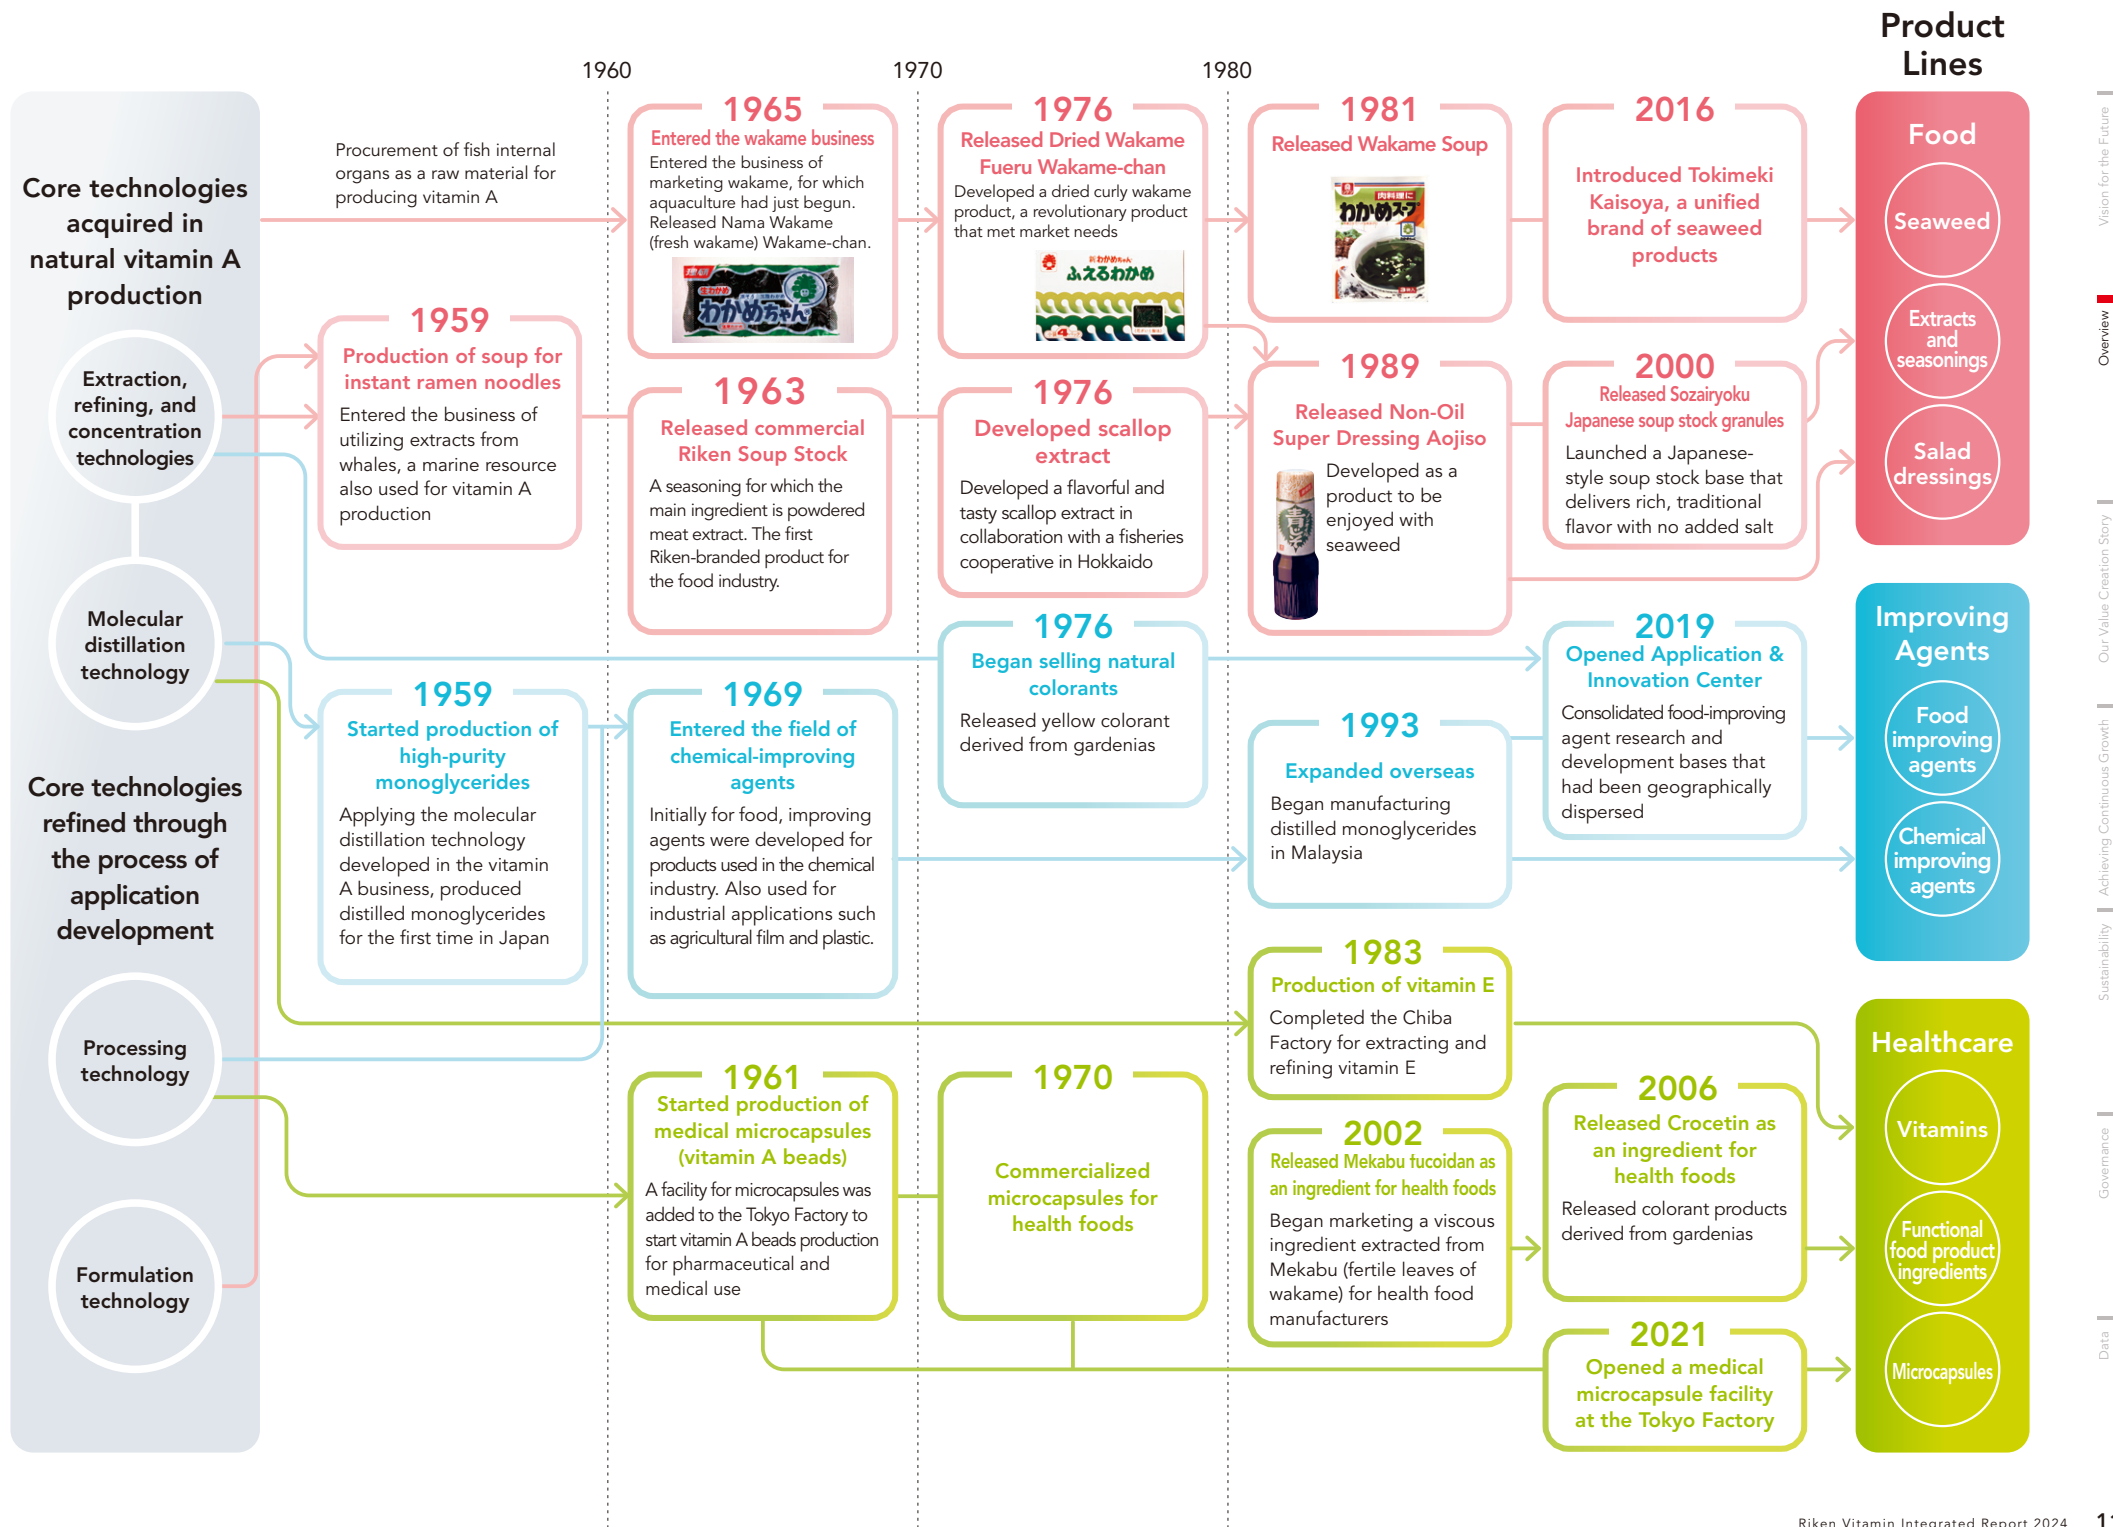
1960

1970

1980

Product Lines

Core technologies acquired in natural vitamin A production

Procurement of fish internal organs as a raw material for producing vitamin A

Extraction, refining, and concentration technologies

Molecular distillation technology

Core technologies refined through the process of application development

Processing technology

Formulation technology

1965
Entered the wakame business
Entered the business of marketing wakame, for which aquaculture had just begun. Released Nama Wakame (fresh wakame) Wakame-chan.

1976
Released Dried Wakame Fueru Wakame-chan
Developed a dried curly wakame product, a revolutionary product that met market needs

1981
Released Wakame Soup

2016
Introduced Tokimeki Kaisoya, a unified brand of seaweed products

1959
Production of soup for instant ramen noodles
Entered the business of utilizing extracts from whales, a marine resource also used for vitamin A production

1963
Released commercial Riken Soup Stock
A seasoning for which the main ingredient is powdered meat extract. The first Riken-branded product for the food industry.

1976
Developed scallop extract
Developed a flavorful and tasty scallop extract in collaboration with a fisheries cooperative in Hokkaido

1989
Released Non-Oil Super Dressing Aojiso
Developed as a product to be enjoyed with seaweed

2000
Released Sozairyoku Japanese soup stock granules
Launched a Japanese-style soup stock base that delivers rich, traditional flavor with no added salt

1976
Began selling natural colorants
Released yellow colorant derived from gardenias

2019
Opened Application & Innovation Center
Consolidated food-improving agent research and development bases that had been geographically dispersed

1959
Started production of high-purity monoglycerides
Applying the molecular distillation technology developed in the vitamin A business, produced distilled monoglycerides for the first time in Japan

1969
Entered the field of chemical-improving agents
Initially for food, improving agents were developed for products used in the chemical industry. Also used for industrial applications such as agricultural film and plastic.

1993
Expanded overseas
Began manufacturing distilled monoglycerides in Malaysia

1983
Production of vitamin E
Completed the Chiba Factory for extracting and refining vitamin E

1961
Started production of medical microcapsules (vitamin A beads)
A facility for microcapsules was added to the Tokyo Factory to start vitamin A beads production for pharmaceutical and medical use

1970
Commercialized microcapsules for health foods

2002
Released Mekabu fucoidan as an ingredient for health foods
Began marketing a viscous ingredient extracted from Mekabu (fertile leaves of wakame) for health food manufacturers

2006
Released Crocetin as an ingredient for health foods
Released colorant products derived from gardenias

2021
Opened a medical microcapsule facility at the Tokyo Factory

Food
Seaweed
Extracts and seasonings
Salad dressings

Improving Agents
Food improving agents
Chemical improving agents

Healthcare
Vitamins
Functional food product ingredients
Microcapsules

Vision for the Future
Overview
Our Value Creation Story
Achieving Continuous Growth
Sustainability
Governance
Data

Riken Vitamin Integrated Report 2024 11